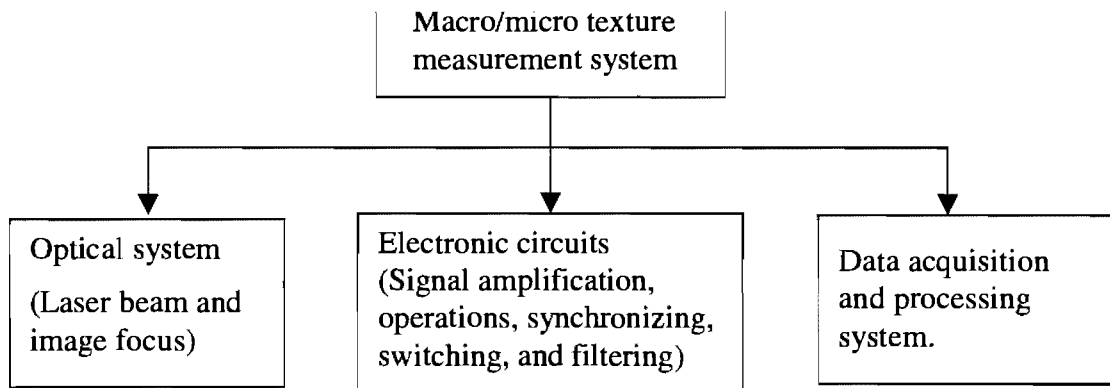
Macro/micro texture measurement system

Optical system
(Laser beam and image focus)

Electronic circuits
(Signal amplification, operations, synchronizing, switching, and filtering)

Data acquisition and processing system.